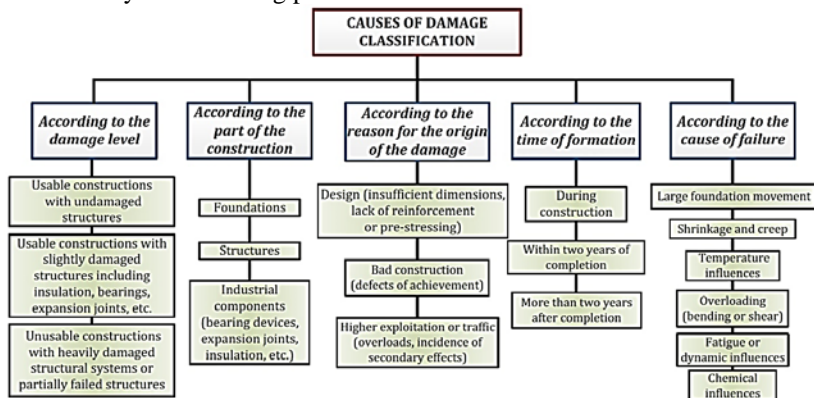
CAUSES OF DAMAGE CLASSIFICATION

According to the damage level

Usable constructions with undamaged structures

Usable constructions with slightly damaged structures including insulation, bearings, expansion joints, etc.

Unusable constructions with heavily damaged structural systems or partially failed structures

According to the part of the construction

Foundations

Structures

Industrial components (bearing devices, expansion joints, insulation, etc.)

According to the reason for the origin of the damage

Design (insufficient dimensions, lack of reinforcement or pre-stressing)

Bad construction (defects of achievement)

Higher exploitation or traffic (overloads, incidence of secondary effects)

According to the time of formation

During construction

Within two years of completion

More than two years after completion

According to the cause of failure

Large foundation movement

Shrinkage and creep

Temperature influences

Overloading (bending or shear)

Fatigue or dynamic influences

Chemical influences